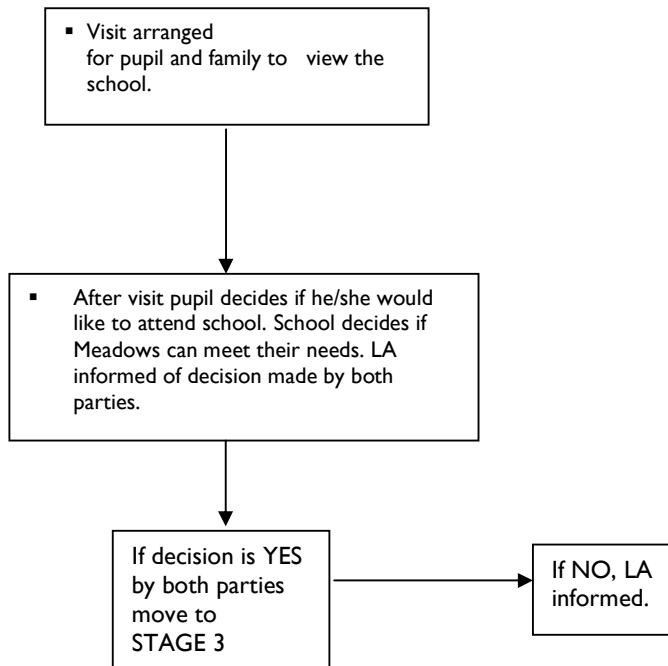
▪ Visit arranged for pupil and family to view the school.

▪ After visit pupil decides if he/she would like to attend school. School decides if Meadows can meet their needs. LA informed of decision made by both parties.

If decision is YES by both parties move to STAGE 3

If NO, LA informed.